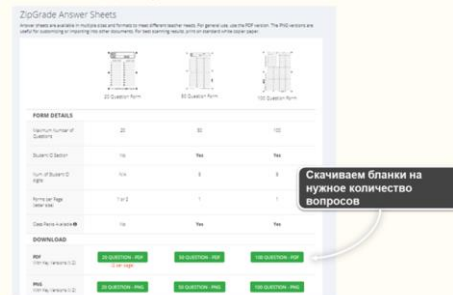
ZipGrade Answer Sheets

Answer sheets are available in multiple sizes and formats to meet different teacher needs. For general use, use the PDF version. The PNG versions are useful for customizing or importing into other documents. For best scanning results, print on standard white copier paper.

20 Question Form | 50 Question Form | 100 Question Form

FORM DETAILS

| | | | |
|---|---|---|---|
| Maximum Number of Questions | 20 | 50 | 100 |
| Student ID Section | No | Yes | Yes |
| Num of Student ID digits | N/A | 5 | 5 |
| Forms per Page (letter size) | 1 or 2 | 1 | 1 |
| Class Prefix Available | No | 1 | 1 |

DOWNLOAD

| | | | |
|---|---|---|---|
| PDF (Win/Mac Versions 1.2) | 20 QUESTION - PDF | 50 QUESTION - PDF | 100 QUESTION - PDF |
| PNG (Win/Mac Versions 1.2) | 20 QUESTION - PNG | 50 QUESTION - PNG | 100 QUESTION - PNG |

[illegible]

Скачиваем бланки на нужное количество вопросов